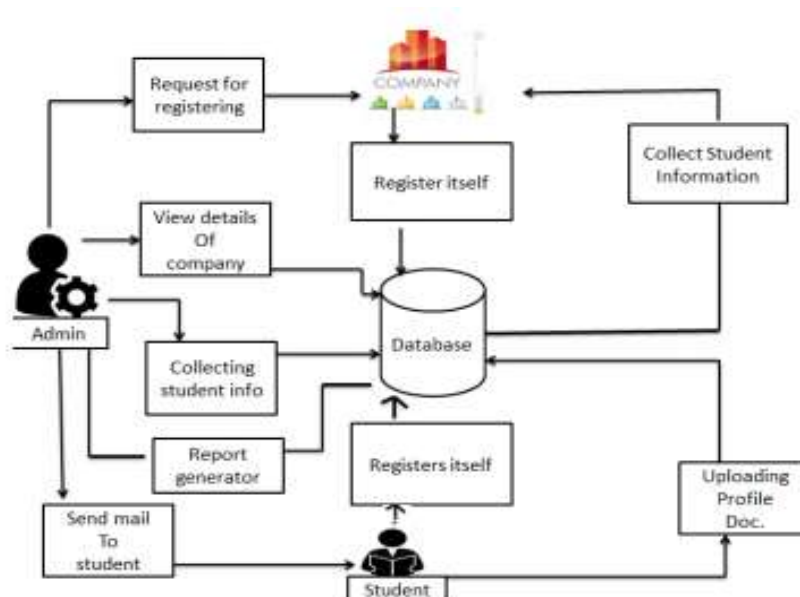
Request for registering

COMPANY

Register itself

Collect Student Information

View details Of company

Admin

Database

Collecting student info

Report generator

Registers itself

Uploading Profile Doc.

Send mail To student

Student